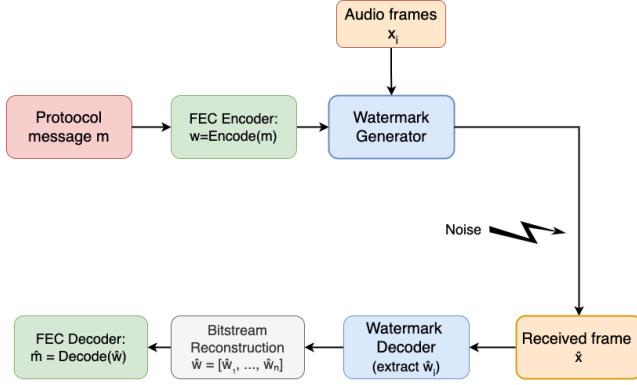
Audio frames
$\mathbf{x}_i$

Protoocol message m

FEC Encoder: w=Encode(m)

Watermark Generator

Noise

Received frame
$\hat{x}$

Watermark Decoder
(extract $\hat{w}_i$)

Bitstream Reconstruction
$\hat{w} = [\hat{w}_1, ..., \hat{w}_n]$

FEC Decoder:
$\hat{m}$ = Decode($\hat{w}$)